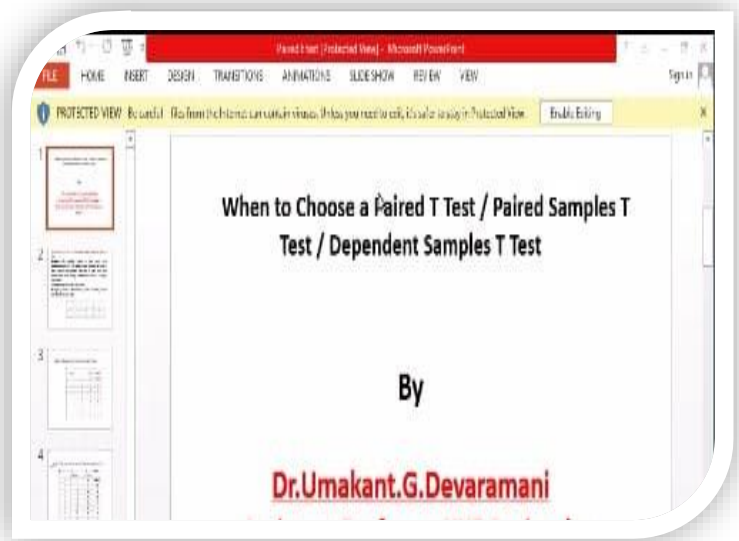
Paired t test [Protected View] - Microsoft PowerPoint

FILE HOME INSERT DESIGN TRANSITIONS ANIMATIONS SLIDE SHOW REVIEW VIEW

Sign in

PROTECTED VIEW Be careful - files from the Internet can contain viruses. Unless you need to edit, it's safer to stay in Protected View. Enable Editing

1

2

3

4

When to Choose a Paired T Test / Paired Samples T Test / Dependent Samples T Test

By

Dr.Umakant.G.Devaramani

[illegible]